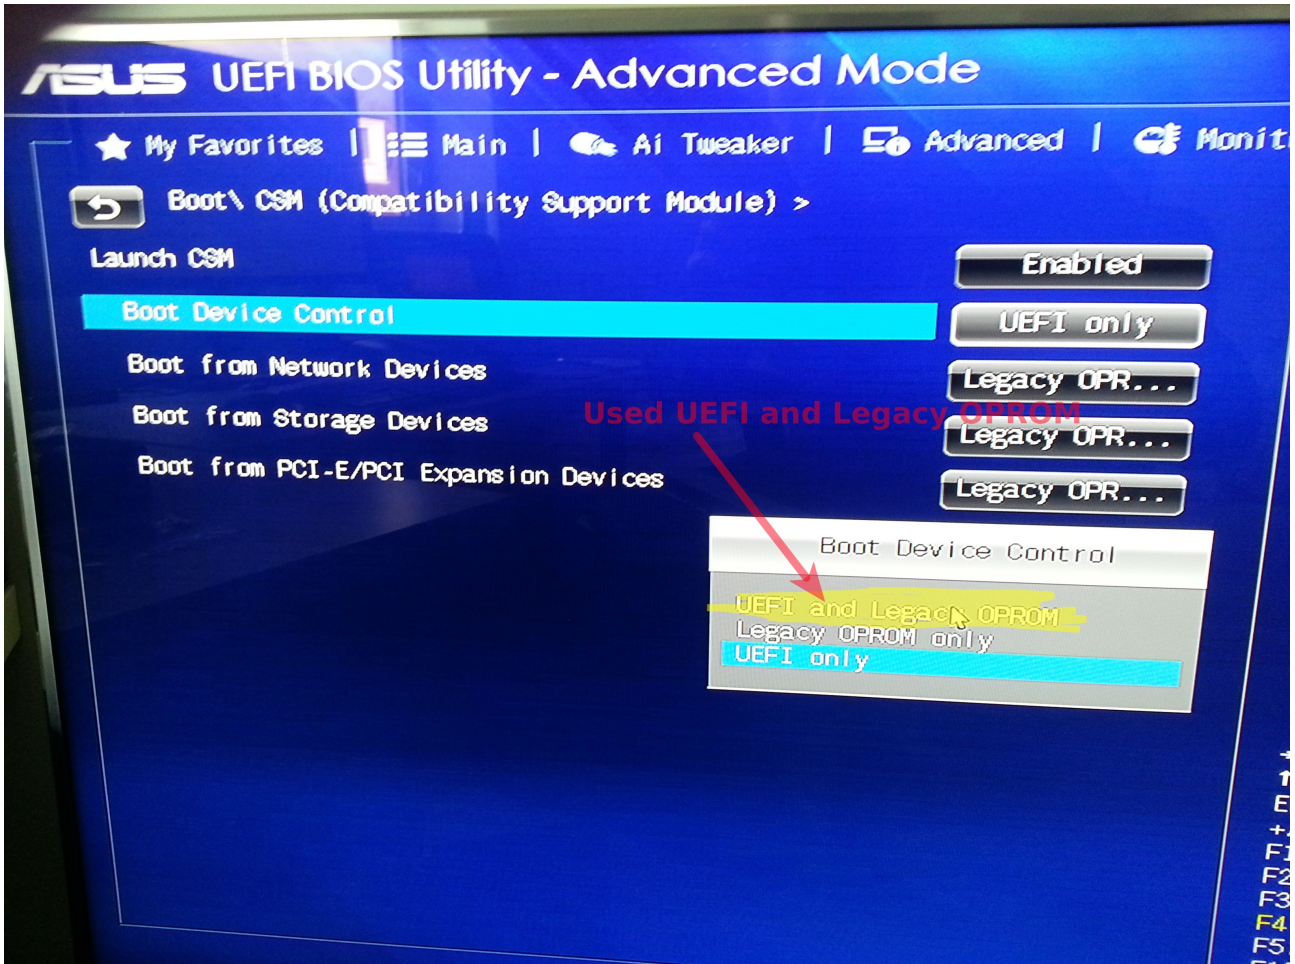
ASUS UEFI BIOS Utility - Advanced Mode

My Favorites | Main | Ai Tweaker | Advanced | Monit

Boot\ CSM (Compatibility Support Module) >

Launch CSM — Enabled

Boot Device Control — UEFI only

Boot from Network Devices — Legacy OPR...

Boot from Storage Devices — Legacy OPR...

Boot from PCI-E/PCI Expansion Devices — Legacy OPR...

Used UEFI and Legacy OPROM

Boot Device Control

UEFI and Legacy OPROM
Legacy OPROM only
UEFI only

E
+/
F1
F2
F3
F4
F5